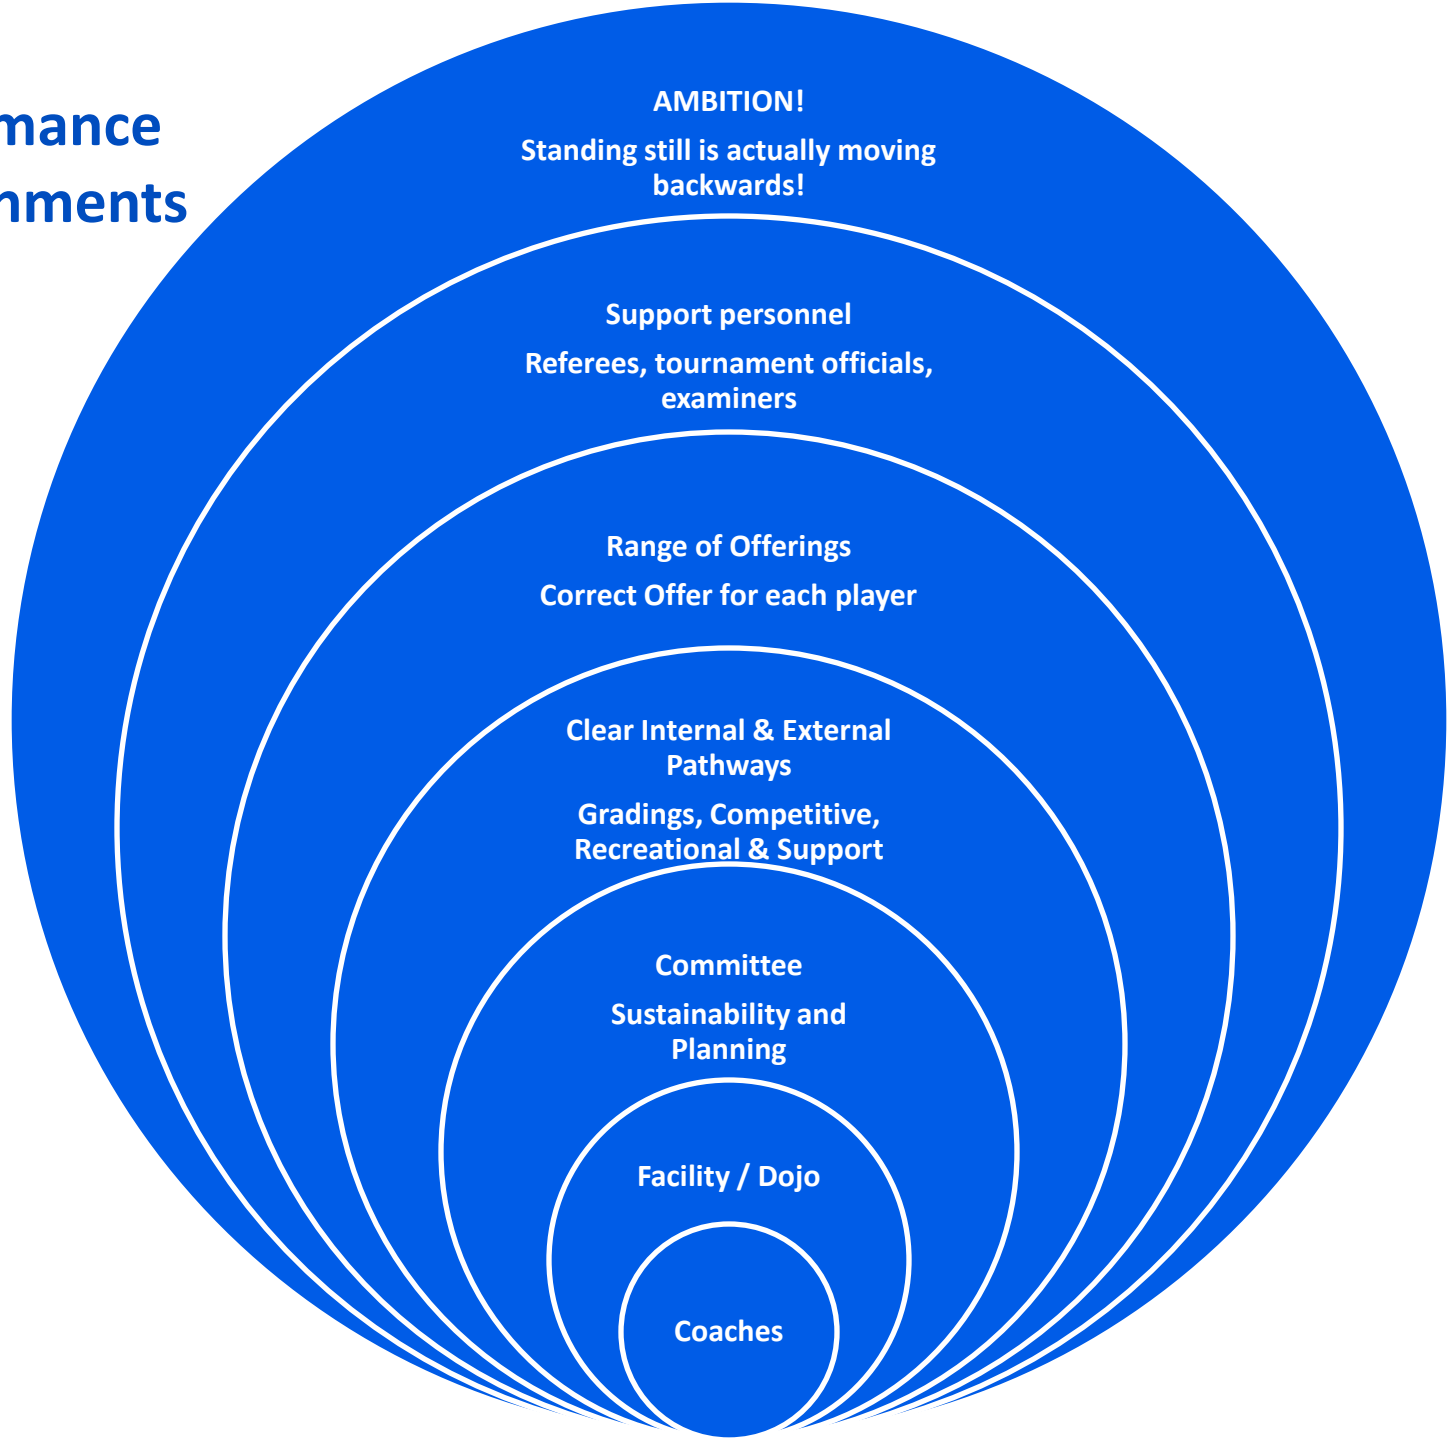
mance
nments

AMBITION!

Standing still is actually moving backwards!

Support personnel

Referees, tournament officials, examiners

Range of Offerings

Correct Offer for each player

Clear Internal & External Pathways

Gradings, Competitive, Recreational & Support

Committee

Sustainability and Planning

Facility / Dojo

Coaches